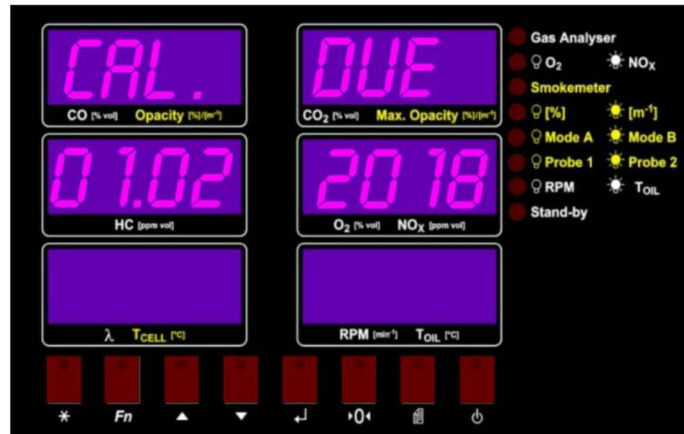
CAL.

CO [% vol] Opacity [%]/[m⁻¹]

DUE

$CO_2$ [% vol] Max. Opacity [%]/[m⁻¹]

01.02

HC [ppm vol]

2018

$O_2$ [% vol] $NO_X$ [ppm vol]

λ $T_{CELL}$ [°C]

RPM [min⁻¹] $T_{OIL}$ [°C]

Gas Analyser

$O_2$ $NO_X$

Smokemeter

[%] [m⁻¹]

Mode A Mode B

Probe 1 Probe 2

RPM $T_{OIL}$

Stand-by

✱ Fn ▲ ▼ ↵ ▸0◂